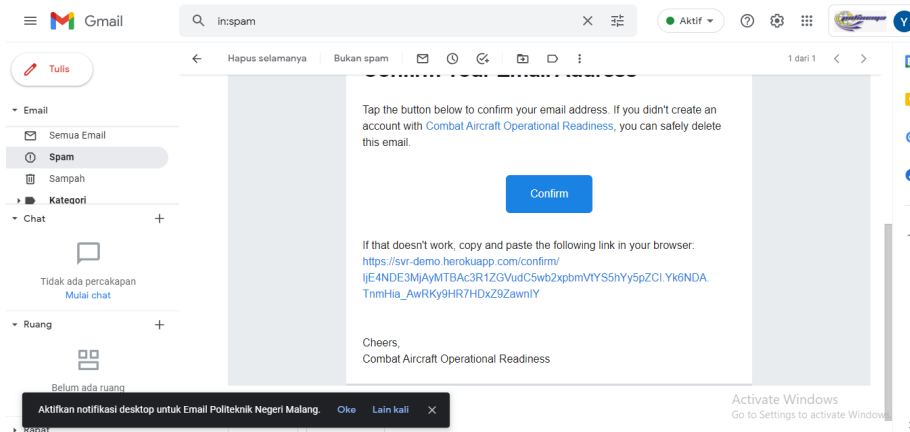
Gmail

in:spam

Aktif

Tulis

Email
Semua Email
Spam
Sampah
Kategori

Chat

Tidak ada percakapan
Mulai chat

Ruang

Belum ada ruang

Rapat

Hapus selamanya
Bukan spam

1 dari 1

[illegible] Your Email Address

Tap the button below to confirm your email address. If you didn't create an account with Combat Aircraft Operational Readiness, you can safely delete this email.

Confirm

If that doesn't work, copy and paste the following link in your browser:
https://svr-demo.herokuapp.com/confirm/IjE4NDE3MjAyMTBAc3R1ZGVudC5wb2xpbmVtYS5hY5pZCI.Yk6NDA.TnmHia_AwRKy9HR7HDxZ9ZawnIY

Cheers,
Combat Aircraft Operational Readiness

Aktifkan notifikasi desktop untuk Email Politeknik Negeri Malang. Oke Lain kali

Activate Windows
Go to Settings to activate Windows.